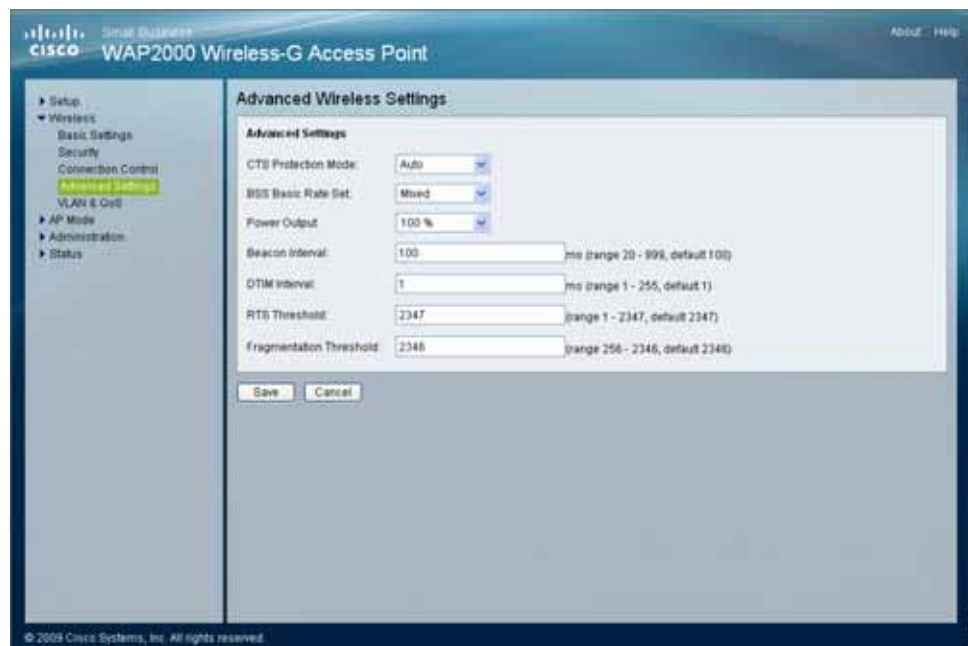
cisco Small Business WAP2000 Wireless-G Access Point

About Help

▸ Setup
▾ Wireless
Basic Settings
Security
Connection Control
Advanced Settings
VLAN & QoS
▸ AP Mode
▸ Administration
▸ Status

Advanced Wireless Settings

Advanced Settings

CTS Protection Mode: Auto

BSS Basic Rate Set: Mixed

Power Output: 100 %

Beacon Interval: 100 ms (range 20 - 999, default 100)

DTIM Interval: 1 ms (range 1 - 255, default 1)

RTS Threshold: 2347 (range 1 - 2347, default 2347)

Fragmentation Threshold: 2346 (range 256 - 2346, default 2346)

Save Cancel

© 2009 Cisco Systems, Inc. All rights reserved.